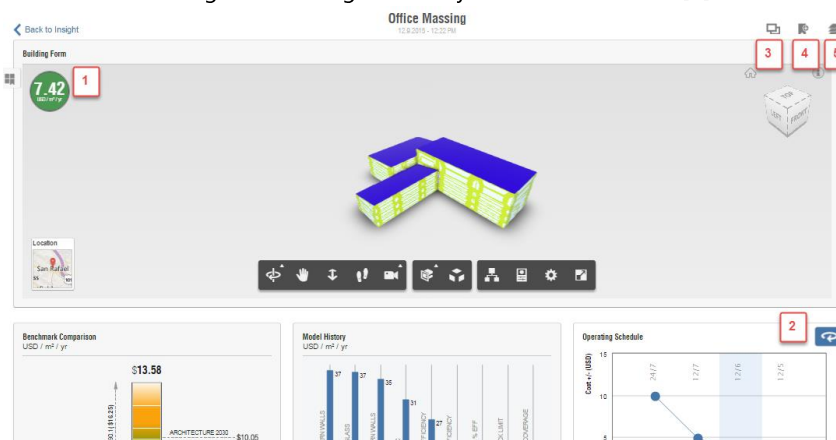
Back to Insight

Office Massing
12.9.2015 - 12:22 PM

3 4 5

Building Form

7.42
USD / m² / yr

1

TOP FRONT LEFT

Location
San Rafael

2

Benchmark Comparison
USD / m² / yr

$13.58

ARCHITECTURE 2030
$10.05

Model History
USD / m² / yr

37 37 35 31 27

Operating Schedule

Cost +/- (USD)

24/7 12/7 12/6 12/5

10
5